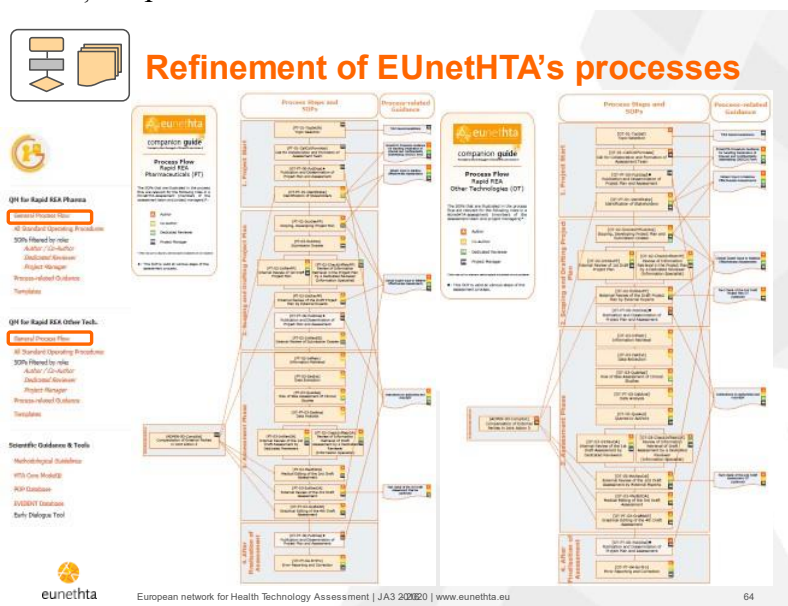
Refinement of EUnetHTA's processes

QM for Rapid REA Pharma
General Process Flow
All Standard Operating Procedures
SOPs filtered by roles
Author / Co-Author
Dedicated Reviewer
Project Manager
Process-related Guidance
Templates

QM for Rapid REA Other Tech.
General Process Flow
All Standard Operating Procedures
SOPs filtered by roles
Author / Co-Author
Dedicated Reviewer
Project Manager
Process-related Guidance
Templates

Scientific Guidance & Tools
Methodological Guidelines
HTA Core Model®
POP Database
EVIDENT Database
Early Dialogue Tool

eunethta
companion guide
Process Flow
Rapid REA
Pharmaceuticals (PT)

Process Steps and SOPs
Process-related Guidance
1. Project Start
2. Scoping and Drafting Project Plan
3. Assessment Phase
4. After Finalisation of Assessment

eunethta
companion guide
Process Flow
Rapid REA
Other Technologies (OT)

Process Steps and SOPs
Process-related Guidance
1. Project Start
2. Scoping and Drafting Project Plan
3. Assessment Phase
4. After Finalisation of Assessment

eunethta
European network for Health Technology Assessment | JA3 2016-2020 | www.eunethta.eu
64